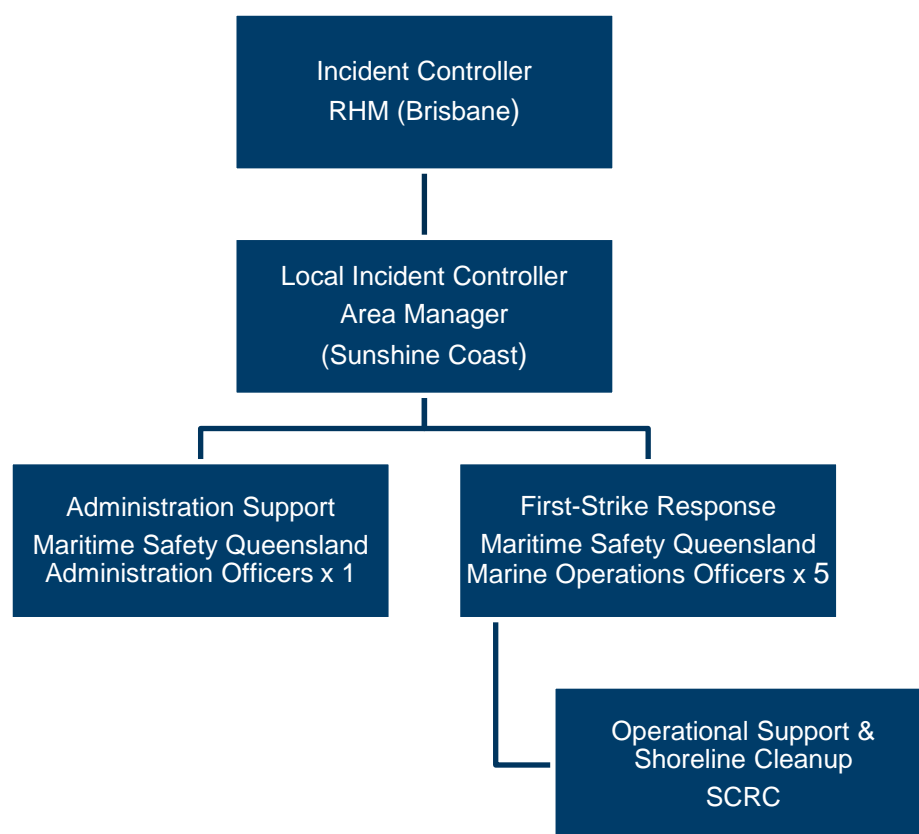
Incident Controller
RHM (Brisbane)

Local Incident Controller
Area Manager
(Sunshine Coast)

Administration Support
Maritime Safety Queensland
Administration Officers x 1

First-Strike Response
Maritime Safety Queensland
Marine Operations Officers x 5

Operational Support &
Shoreline Cleanup
SCRC